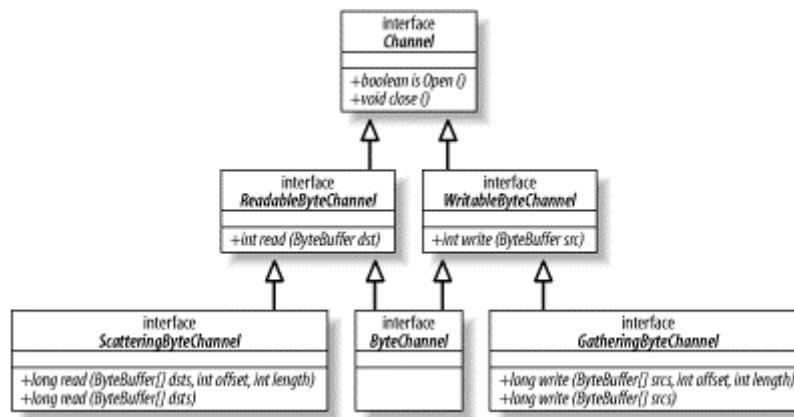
interface
Channel

+boolean is Open ()
+void close ()

interface
ReadableByteChannel

+int read (ByteBuffer dst)

interface
WritableByteChannel

+int write (ByteBuffer src)

interface
ScatteringByteChannel

+long read (ByteBuffer[] dsts, int offset, int length)
+long read (ByteBuffer[] dsts)

interface
ByteChannel

interface
GatheringByteChannel

+long write (ByteBuffer[] srcs, int offset, int length)
+long write (ByteBuffer[] srcs)